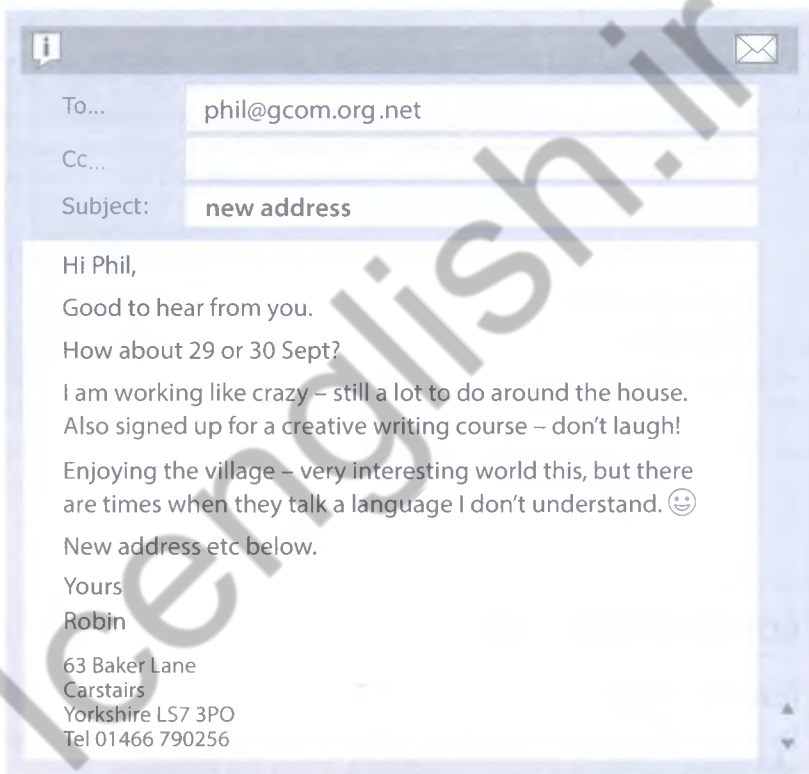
To... phil@gcom.org.net

Cc...

Subject: new address

Hi Phil,

Good to hear from you.

How about 29 or 30 Sept?

I am working like crazy – still a lot to do around the house. Also signed up for a creative writing course – don't laugh!

Enjoying the village – very interesting world this, but there are times when they talk a language I don't understand. ☺

New address etc below.

Yours

Robin

63 Baker Lane
Carstairs
Yorkshire LS7 3PO
Tel 01466 790256

icenglish.ir